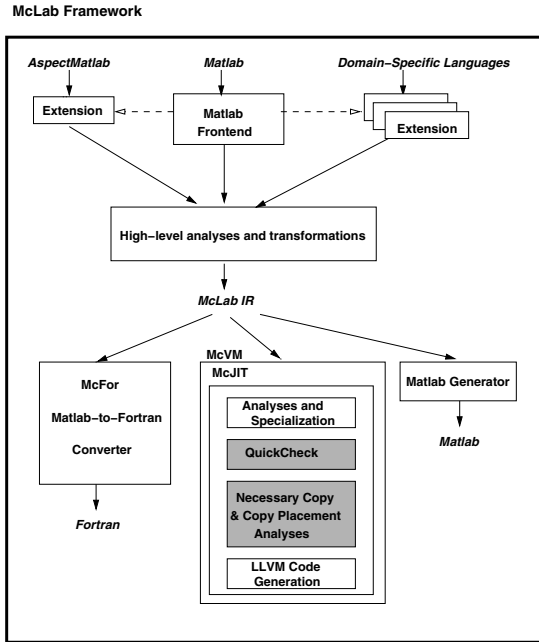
McLab Framework

AspectMatlab

Matlab

Domain−Specific Languages

Extension

Matlab Frontend

Extension

High−level analyses and transformations

McLab IR

McFor

Matlab−to−Fortran

Converter

Fortran

McVM

McJIT

Analyses and Specialization

QuickCheck

Necessary Copy & Copy Placement Analyses

LLVM Code Generation

Matlab Generator

Matlab